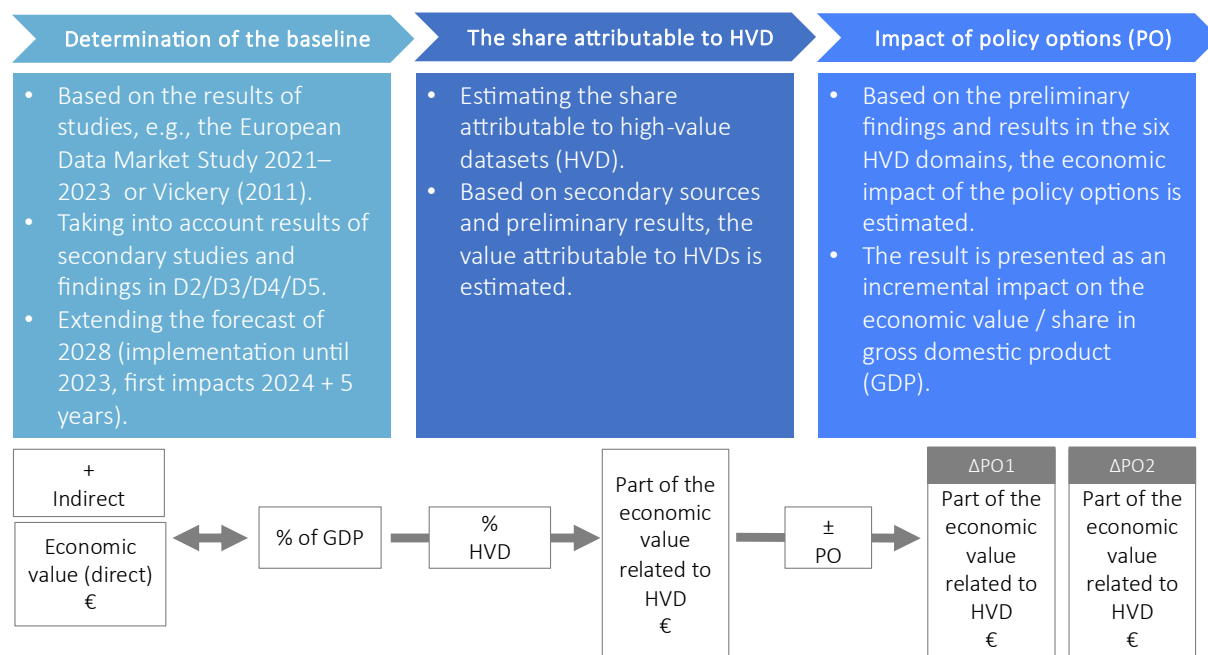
Determination of the baseline

The share attributable to HVD

Impact of policy options (PO)

• Based on the results of studies, e.g., the European Data Market Study 2021–2023 or Vickery (2011).
• Taking into account results of secondary studies and findings in D2/D3/D4/D5.
• Extending the forecast of 2028 (implementation until 2023, first impacts 2024 + 5 years).

• Estimating the share attributable to high-value datasets (HVD).
• Based on secondary sources and preliminary results, the value attributable to HVDs is estimated.

• Based on the preliminary findings and results in the six HVD domains, the economic impact of the policy options is estimated.
• The result is presented as an incremental impact on the economic value / share in gross domestic product (GDP).

+ Indirect

Economic value (direct) €

% of GDP

% HVD

Part of the economic value related to HVD €

± PO

ΔPO1

Part of the economic value related to HVD €

ΔPO2

Part of the economic value related to HVD €